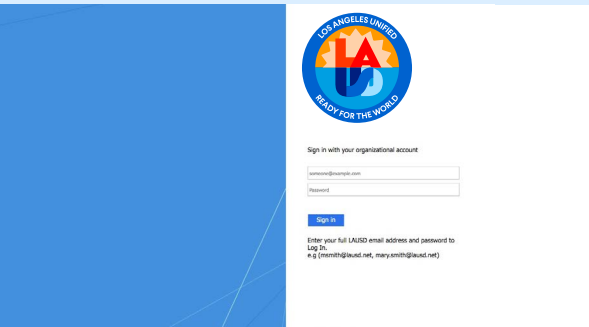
LOS ANGELES UNIFIED

LAUSD

READY FOR THE WORLD

Sign in with your organizational account

someone@example.com

Password

Sign in

Enter your full LAUSD email address and password to Log In.
e.g (msmith@lausd.net, mary.smith@lausd.net)